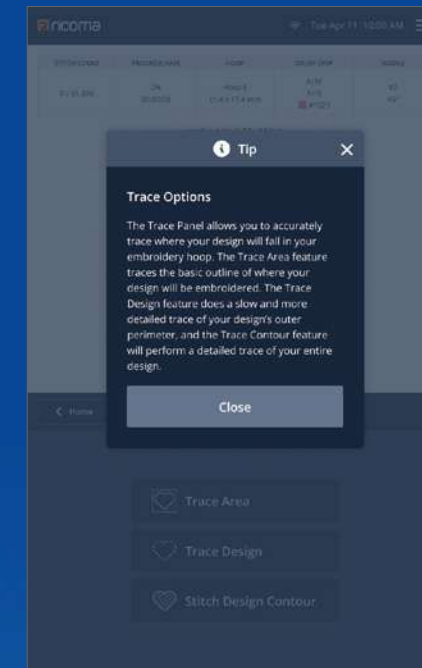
ricoma

Tue Apr 11 10:00 AM

Tip

Trace Options

The Trace Panel allows you to accurately trace where your design will fall in your embroidery hoop. The Trace Area feature traces the basic outline of where your design will be embroidered. The Trace Design feature does a slow and more detailed trace of your design's outer perimeter, and the Trace Contour feature will perform a detailed trace of your entire design.

Close

< Home

Trace Area

Trace Design

Stitch Design Contour